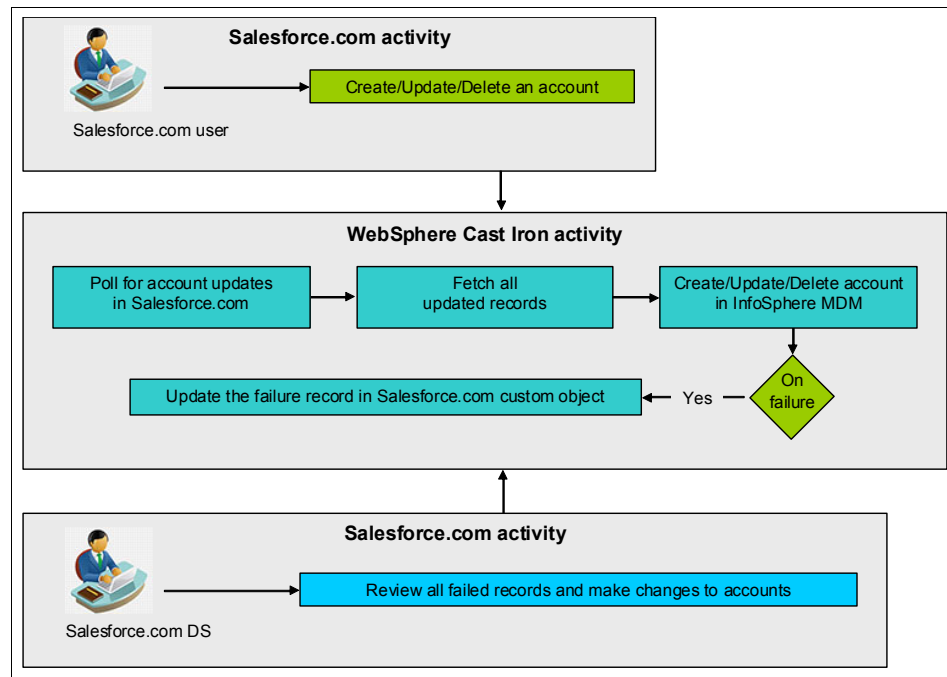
Salesforce.com activity

Create/Update/Delete an account

Salesforce.com user

WebSphere Cast Iron activity

Poll for account updates in Salesforce.com

Fetch all updated records

Create/Update/Delete account in InfoSphere MDM

On failure

Yes

Update the failure record in Salesforce.com custom object

Salesforce.com activity

Review all failed records and make changes to accounts

Salesforce.com DS